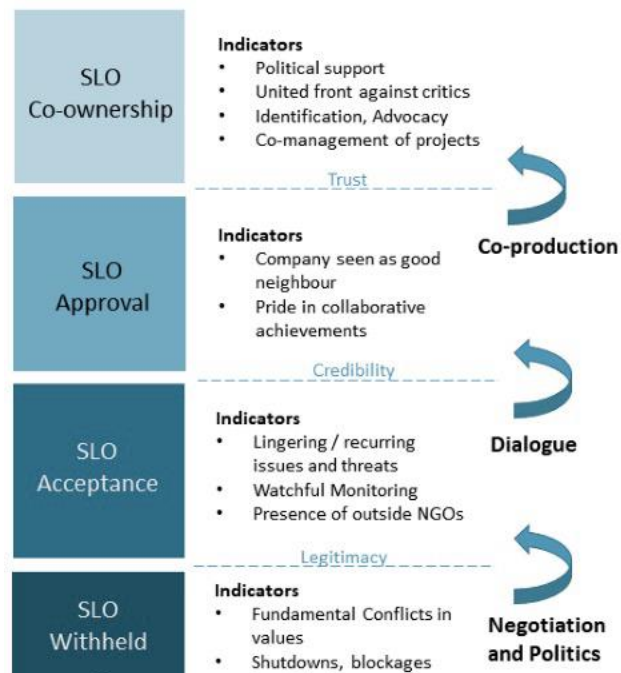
SLO
Co-ownership

Indicators
- Political support
- United front against critics
- Identification, Advocacy
- Co-management of projects

Trust

SLO
Approval

Indicators
- Company seen as good neighbour
- Pride in collaborative achievements

Co-production

Credibility

SLO
Acceptance

Indicators
- Lingering / recurring issues and threats
- Watchful Monitoring
- Presence of outside NGOs

Dialogue

Legitimacy

SLO
Withheld

Indicators
- Fundamental Conflicts in values
- Shutdowns, blockages

Negotiation and Politics